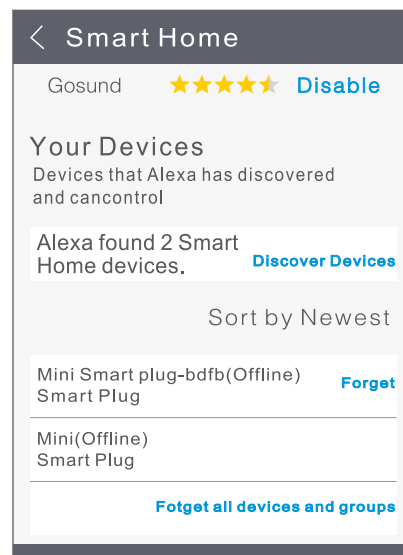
Smart Home

Gosund Disable

Your Devices
Devices that Alexa has discovered and cancontrol

Alexa found 2 Smart Home devices.
Discover Devices

Sort by Newest

Mini Smart plug-bdfb(Offline)
Smart Plug
Forget

Mini(Offline)
Smart Plug

Fotget all devices and groups